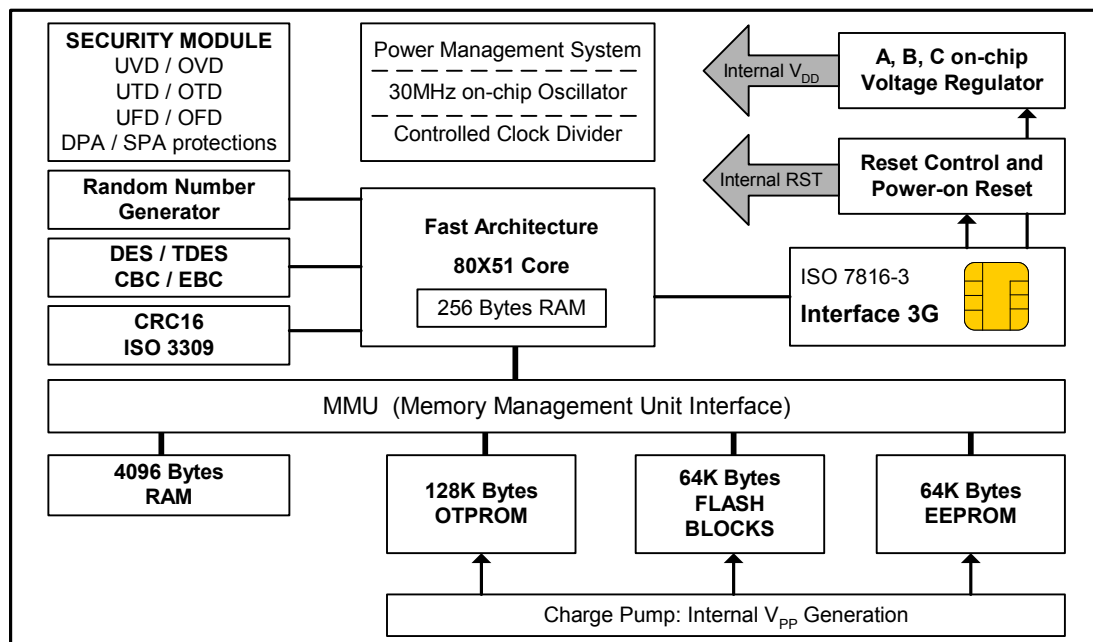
SECURITY MODULE
UVD / OVD
UTD / OTD
UFD / OFD
DPA / SPA protections

Power Management System
30MHz on-chip Oscillator
Controlled Clock Divider

Internal $V_{DD}$

A, B, C on-chip Voltage Regulator

Internal RST

Reset Control and Power-on Reset

Random Number Generator

DES / TDES
CBC / EBC

CRC16
ISO 3309

Fast Architecture
80X51 Core
256 Bytes RAM

ISO 7816-3
Interface 3G

MMU (Memory Management Unit Interface)

4096 Bytes RAM

128K Bytes OTPROM

64K Bytes FLASH BLOCKS

64K Bytes EEPROM

Charge Pump: Internal $V_{PP}$ Generation